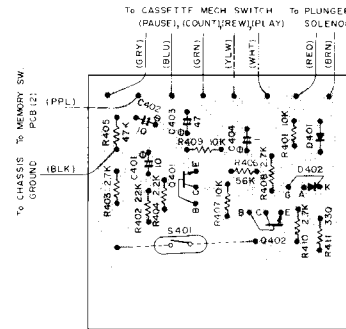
To CASSETTE MECH SWITCH (PAUSE), (COUNT)(REW)(PLAY)
To PLUNGER SOLENOI

(GRY) (BLU) (GRN) (YLW) (WHT) (RED) (BRN)

To MEMORY SW. PCB (2)
(PPL)

To CHASSIS GROUND
(BLK)

C402 10
C403 47
C404 10
R405 47K
R409 10K
R401 10K
D401
R406 2.7K
R408 56K
D402
C401 10
Q401
R403 2.7K
R402 22K
R404 2.7K
R407 10K
R410 2.7K
R411 330
S401
Q402
B C E
E C B
G A K